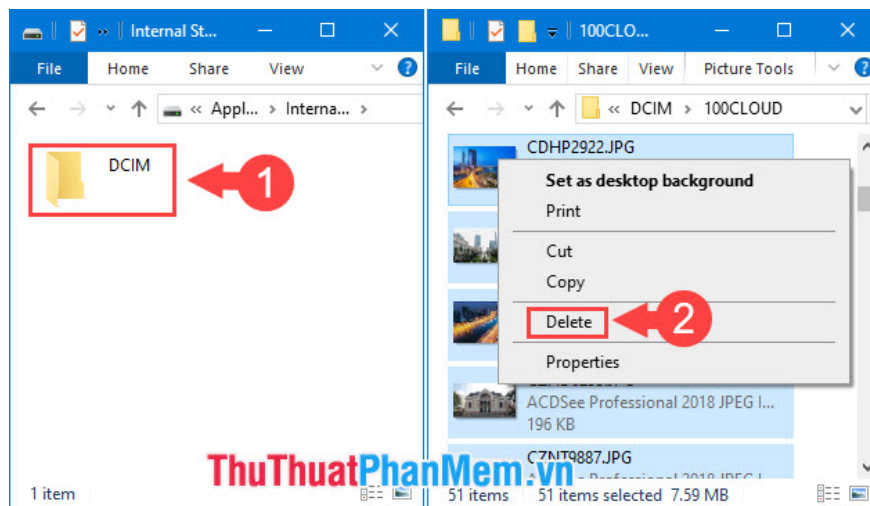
Internal St...

File Home Share View

« Appl... › Interna... ›

DCIM

1

1 item

100CLO...

File Home Share View Picture Tools

« DCIM › 100CLOUD

CDHP2922.JPG

Set as desktop background
Print
Cut
Copy
Delete
Properties

2

ACDSee Professional 2018 JPEG I...
196 KB

CZNT9887.JPG

51 items 51 items selected 7.59 MB

ThuThuatPhanMem.vn